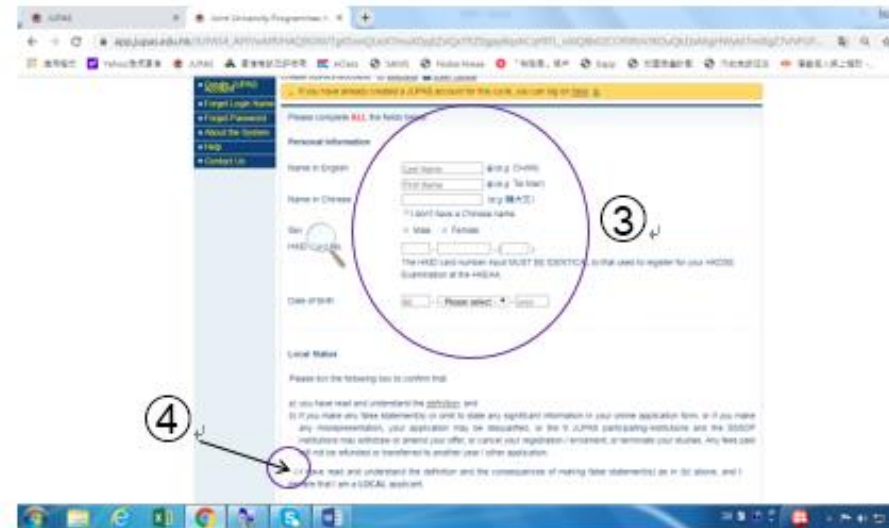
JUPAS | Joint University Programmes A

app.jupas.edu.hk

Forget Login Name
Forget Password
About the System
Help
Contact Us

If you have already created a JUPAS account for this cycle, you can log on here.

Please complete ALL the fields below.

Personal Information

Name in English [Last Name] (e.g. CHAN) [First Name] (e.g. Tai Man)

Name in Chinese (e.g. 陳大文)

I don't have a Chinese name

Sex Male Female

HKID Card No. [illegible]

The HKID card number input MUST BE IDENTICAL to that used to register for your HKDSE Examination at the HKEAA.

Date of Birth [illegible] - Please select - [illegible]

Local Status

Please tick the following box to confirm that:

a) you have read and understand the definition, and

b) if you make any false statement(s) or omit to state any significant information in your online application form, or if you make any misrepresentation, your application may be disqualified, or the 9 JUPAS participating-institutions and the SSSDP institutions may withdraw or amend your offer, or cancel your registration / enrolment, or terminate your studies. Any fees paid will not be refunded or transferred to another year / other application.

I have read and understand the definition and the consequences of making false statement(s) as in (b) above, and I declare that I am a LOCAL applicant.

③

④